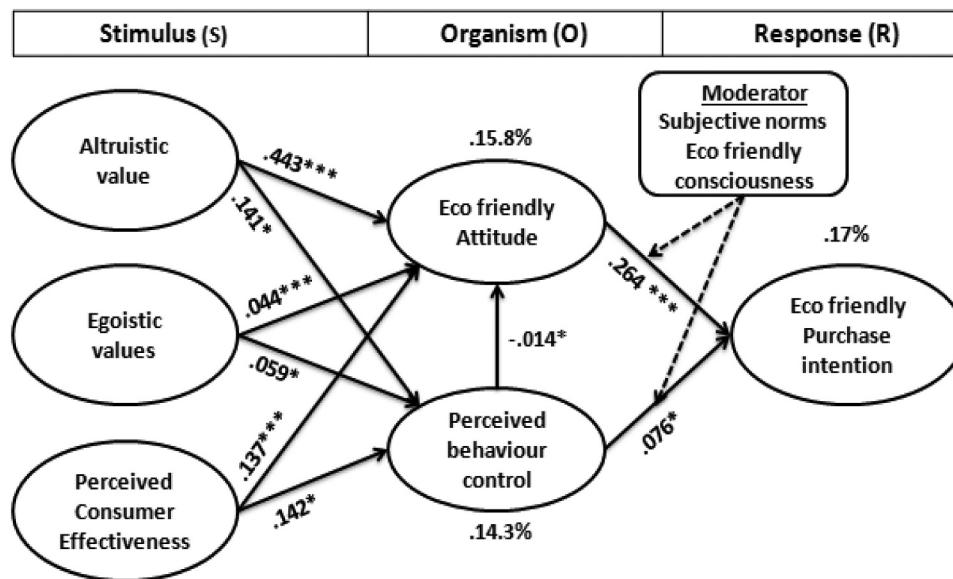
| Stimulus (S) | Organism (O) | Response (R) |
|---|---|---|

Moderator
Subjective norms
Eco friendly consciousness

Altruistic value

.443***

.141*

.15.8%

Eco friendly Attitude

.17%

Egoistic values

.044***

.059*

-.014*

.264 ***

Eco friendly Purchase intention

.137***

Perceived behaviour control

.076*

Perceived Consumer Effectiveness

.142*

.14.3%